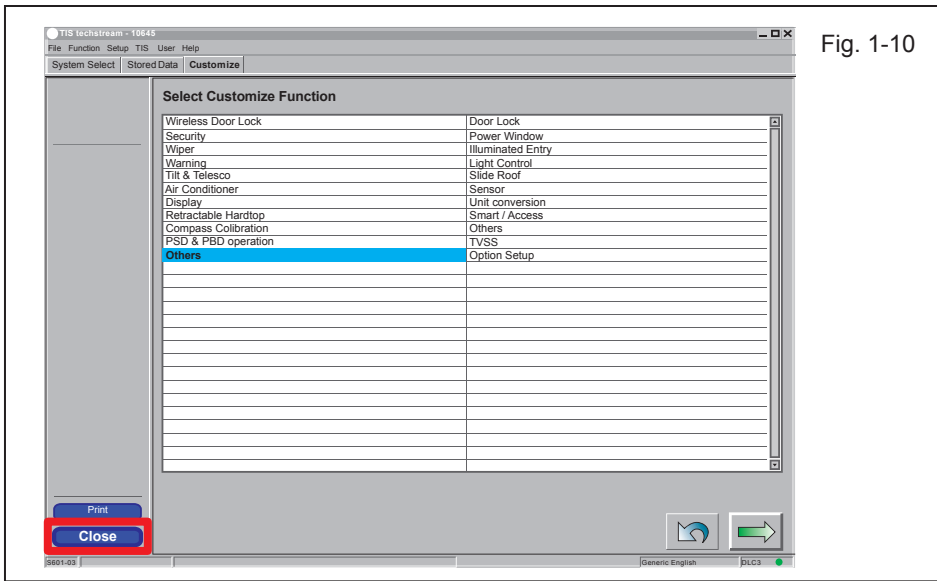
TIS techstream - 10645

File Function Setup TIS User Help

System Select | Stored Data | Customize

Fig. 1-10

Select Customize Function

| | |
|---|---|
| Wireless Door Lock | Door Lock |
| Security | Power Window |
| Wiper | Illuminated Entry |
| Warning | Light Control |
| Tilt & Telesco | Slide Roof |
| Air Conditioner | Sensor |
| Display | Unit conversion |
| Retractable Hardtop | Smart / Access |
| Compass Colibration | Others |
| PSD & PBD operation | TVSS |
| Others | Option Setup |

Print

Close

S601-03

Generic English

DLC3